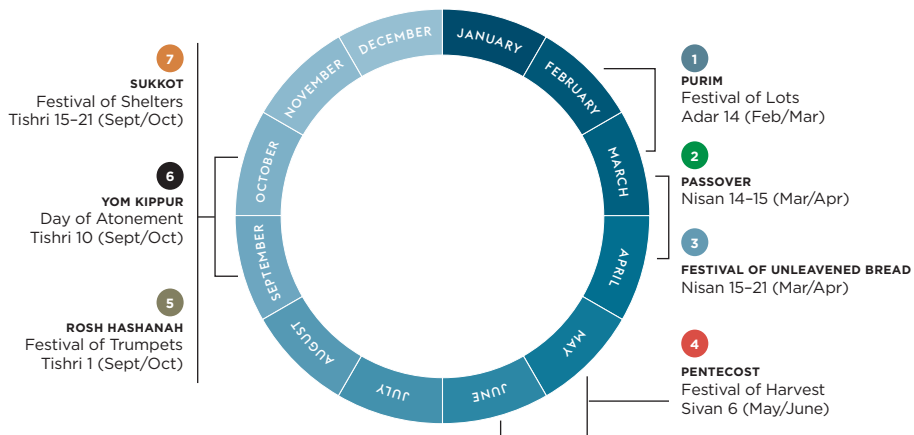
7
SUKKOT
Festival of Shelters
Tishri 15–21 (Sept/Oct)

6
YOM KIPPUR
Day of Atonement
Tishri 10 (Sept/Oct)

5
ROSH HASHANAH
Festival of Trumpets
Tishri 1 (Sept/Oct)

JANUARY
FEBRUARY
MARCH
APRIL
MAY
JUNE
JULY
AUGUST
SEPTEMBER
OCTOBER
NOVEMBER
DECEMBER

1
PURIM
Festival of Lots
Adar 14 (Feb/Mar)

2
PASSOVER
Nisan 14–15 (Mar/Apr)

3
FESTIVAL OF UNLEAVENED BREAD
Nisan 15–21 (Mar/Apr)

4
PENTECOST
Festival of Harvest
Sivan 6 (May/June)